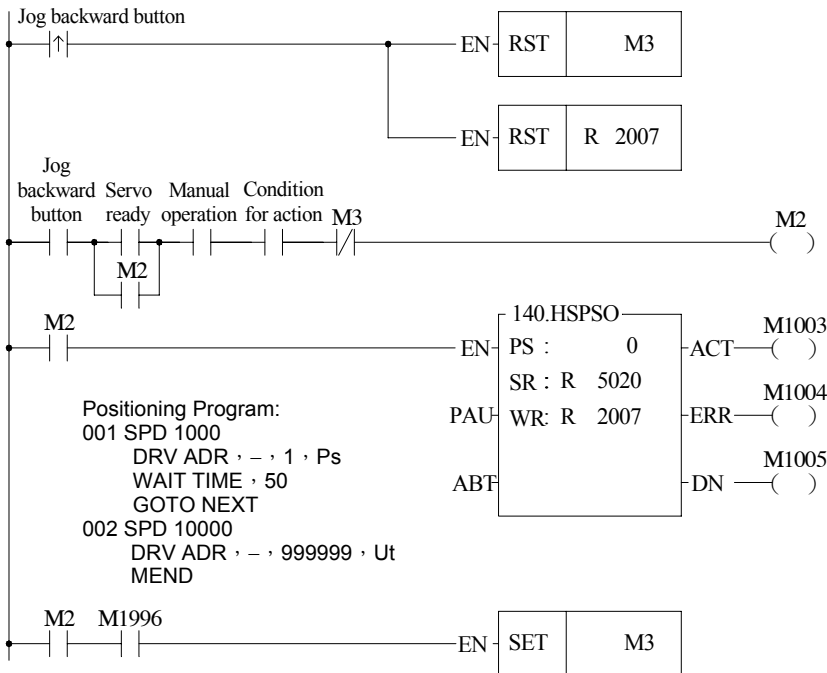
Jog backward button

EN RST M3

EN RST R 2007

Jog backward button

Servo ready

Manual operation

Condition for action

M3

M2

M2

M2

140.HSPSO

EN PS : 0

SR : R 5020

PAU WR: R 2007

ABT

ACT

ERR

DN

M1003

M1004

M1005

Positioning Program:
001 SPD 1000
DRV ADR，–，1，Ps
WAIT TIME，50
GOTO NEXT
002 SPD 10000
DRV ADR，–，999999，Ut
MEND

M2 M1996

EN SET M3